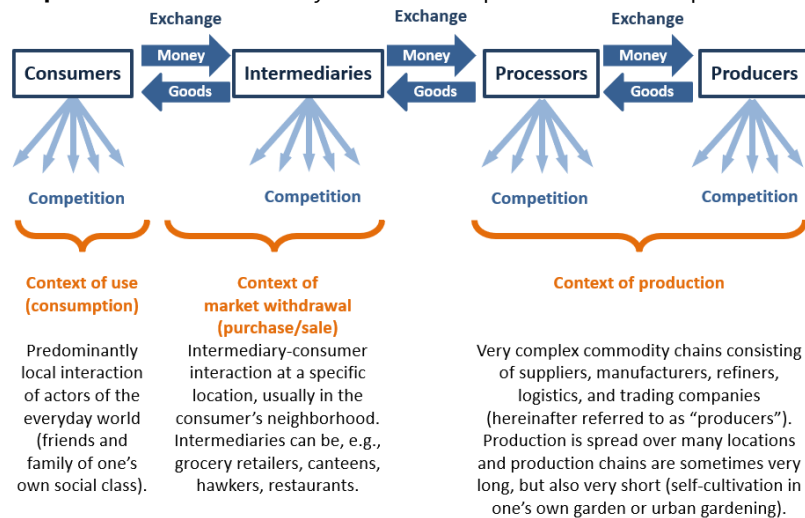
Exchange

Exchange

Exchange

Consumers

Money

Goods

Intermediaries

Money

Goods

Processors

Money

Goods

Producers

Competition

Competition

Competition

Competition

Context of use (consumption)

Context of market withdrawal (purchase/sale)

Context of production

Predominantly local interaction of actors of the everyday world (friends and family of one's own social class).

Intermediary-consumer interaction at a specific location, usually in the consumer's neighborhood. Intermediaries can be, e.g., grocery retailers, canteens, hawkers, restaurants.

Very complex commodity chains consisting of suppliers, manufacturers, refiners, logistics, and trading companies (hereinafter referred to as "producers"). Production is spread over many locations and production chains are sometimes very long, but also very short (self-cultivation in one's own garden or urban gardening).